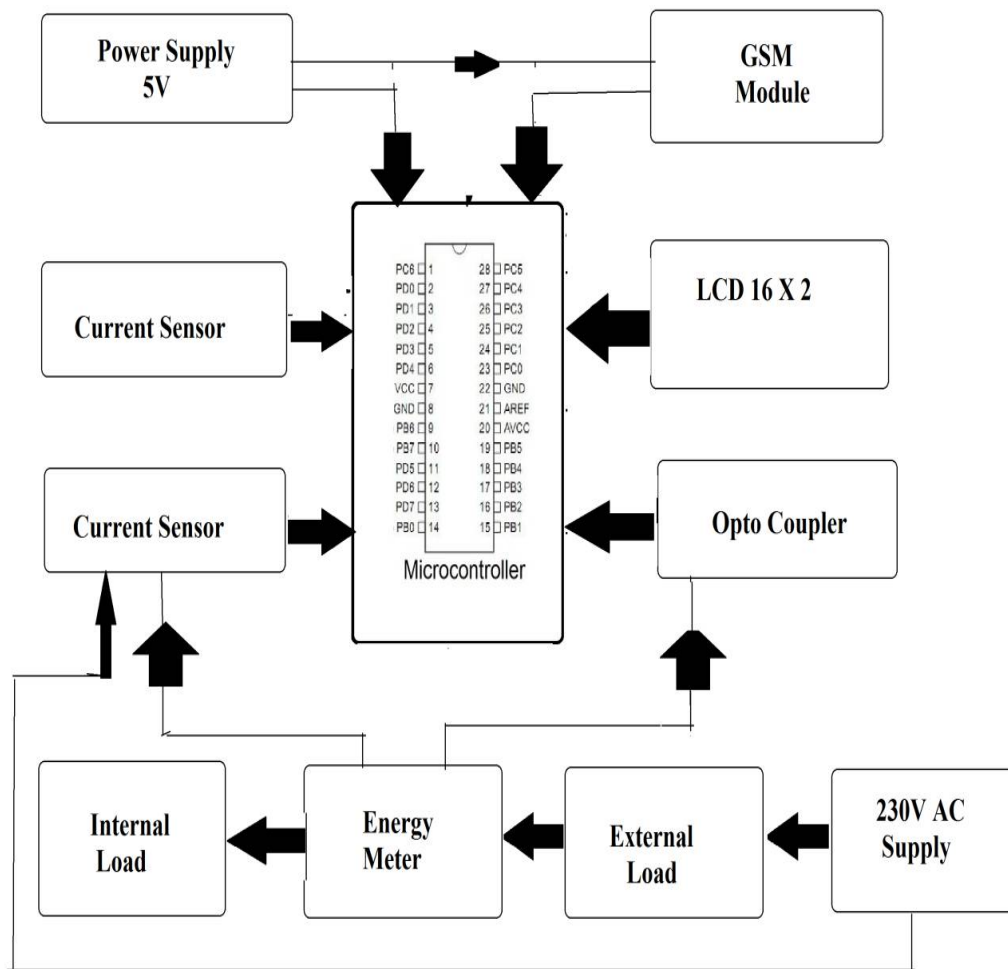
Power Supply 5V

GSM Module

PC6 1
PD0 2
PD1 3
PD2 4
PD3 5
PD4 6
VCC 7
GND 8
PB6 9
PB7 10
PD5 11
PD6 12
PD7 13
PB0 14

28 PC5
27 PC4
26 PC3
25 PC2
24 PC1
23 PC0
22 GND
21 AREF
20 AVCC
19 PB5
18 PB4
17 PB3
16 PB2
15 PB1

Microcontroller

Current Sensor

LCD 16 X 2

Current Sensor

Opto Coupler

Internal Load

Energy Meter

External Load

230V AC Supply